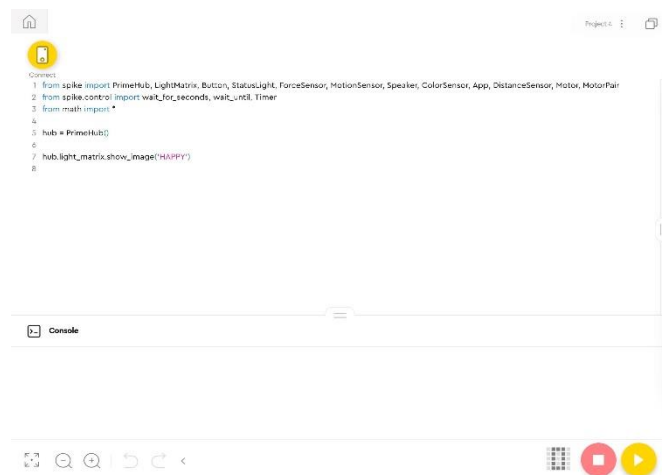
Project 4

Connect

1 from spike import PrimeHub, LightMatrix, Button, StatusLight, ForceSensor, MotionSensor, Speaker, ColorSensor, App, DistanceSensor, Motor, MotorPair
2 from spike.control import wait_for_seconds, wait_until, Timer
3 from math import *
4
5 hub = PrimeHub()
6
7 hub.light_matrix.show_image('HAPPY')
8

Console